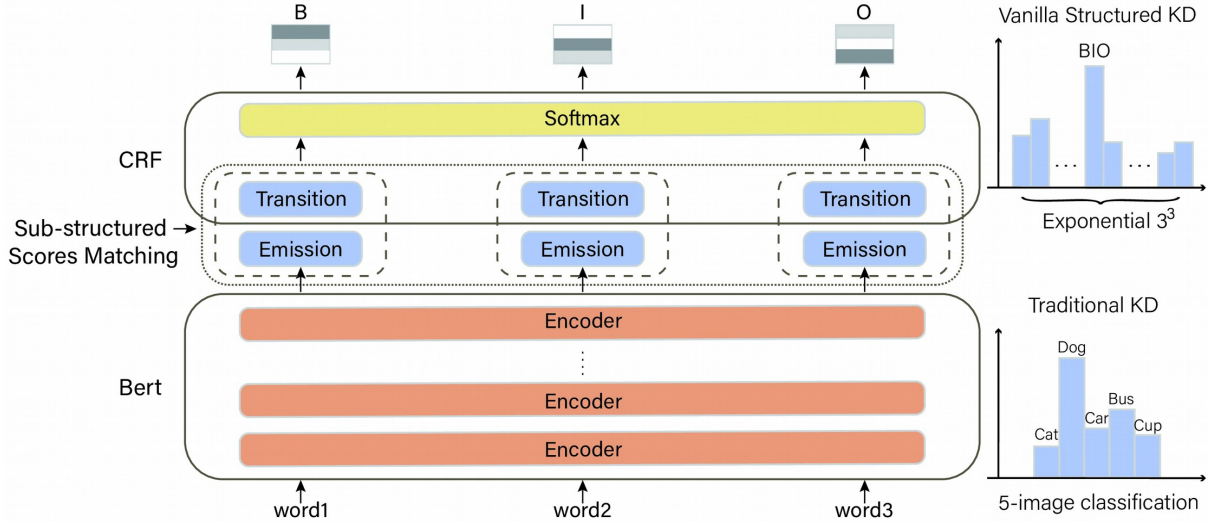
B

I

O

Softmax

CRF

Transition

Transition

Transition

Sub-structured Scores Matching

Emission

Emission

Emission

Encoder

⋮

Bert

Encoder

Encoder

word1

word2

word3

Vanilla Structured KD

BIO

…

…

Exponential $3^3$

Traditional KD

Dog

Bus

Car

Cat

Cup

5-image classification